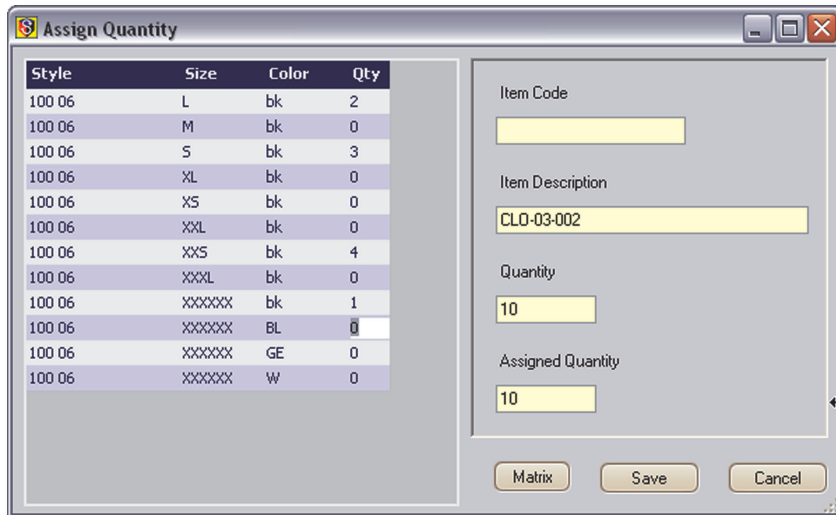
Assign Quantity

| Style | Size | Color | Qty |
|---|---|---|---|
| 100 06 | L | bk | 2 |
| 100 06 | M | bk | 0 |
| 100 06 | S | bk | 3 |
| 100 06 | XL | bk | 0 |
| 100 06 | XS | bk | 0 |
| 100 06 | XXL | bk | 0 |
| 100 06 | XXS | bk | 4 |
| 100 06 | XXXL | bk | 0 |
| 100 06 | XXXXXX | bk | 1 |
| 100 06 | XXXXXX | BL | 0 |
| 100 06 | XXXXXX | GE | 0 |
| 100 06 | XXXXXX | W | 0 |

Item Code

Item Description

CLO-03-002

Quantity

10

Assigned Quantity

10

Matrix

Save

Cancel